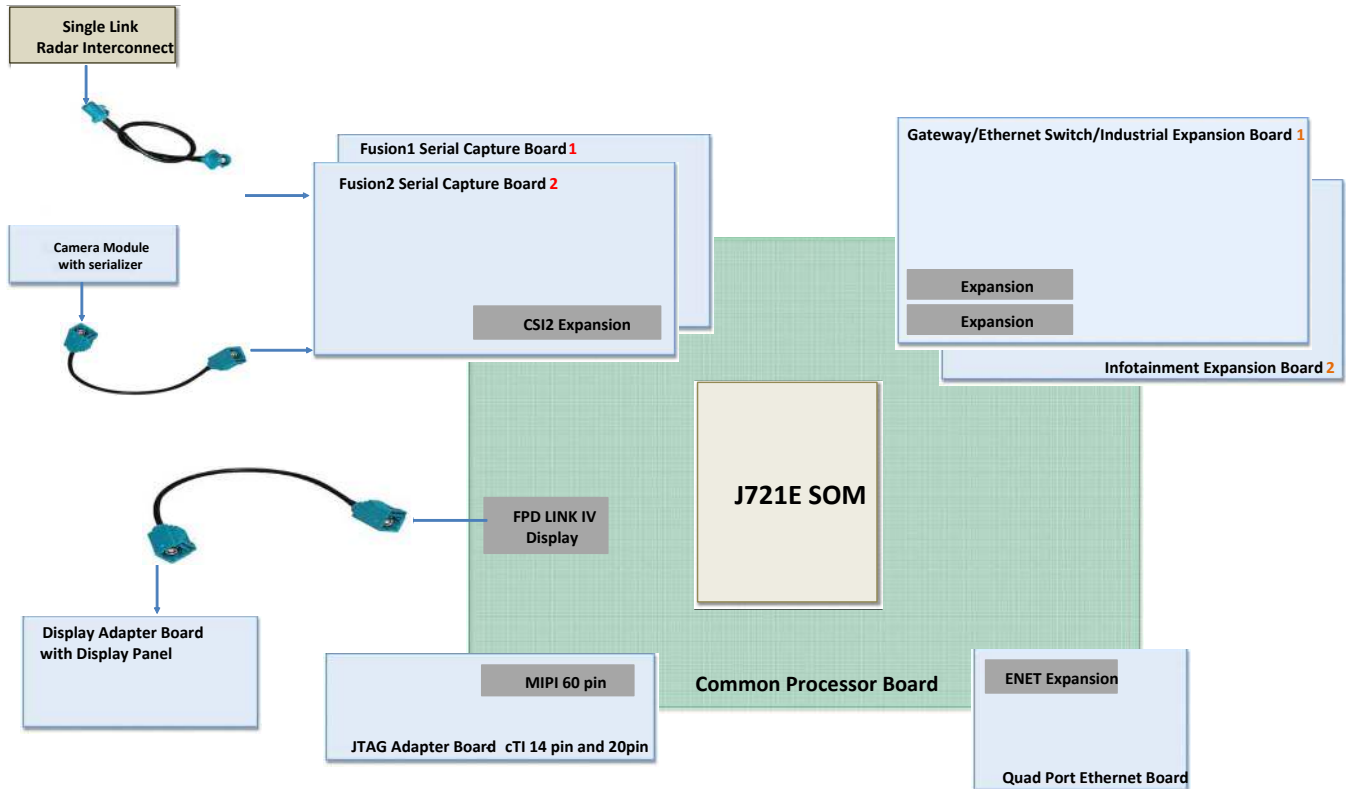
Single Link
Radar Interconnect

Fusion1 Serial Capture Board 1

Fusion2 Serial Capture Board 2

CSI2 Expansion

Camera Module
with serializer

Gateway/Ethernet Switch/Industrial Expansion Board 1

Expansion

Expansion

Infotainment Expansion Board 2

J721E SOM

FPD LINK IV
Display

Display Adapter Board
with Display Panel

MIPI 60 pin

JTAG Adapter Board cTI 14 pin and 20pin

Common Processor Board

ENET Expansion

Quad Port Ethernet Board